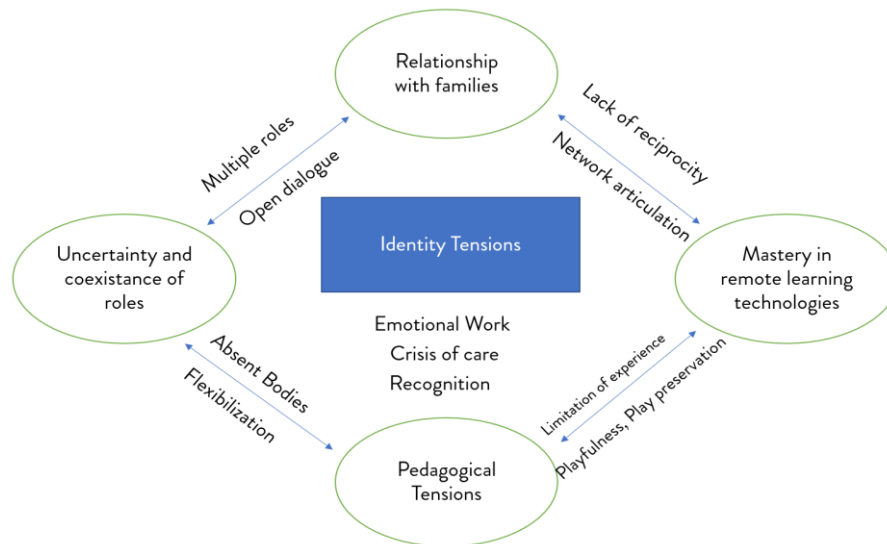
Relationship with families

Multiple roles

Open dialogue

Lack of reciprocity

Network articulation

Identity Tensions

Uncertainty and coexistance of roles

Mastery in remote learning technologies

Emotional Work
Crisis of care
Recognition

Absent Bodies

Flexibilization

Limitation of experience

Playfulness, Play preservation

Pedagogical Tensions